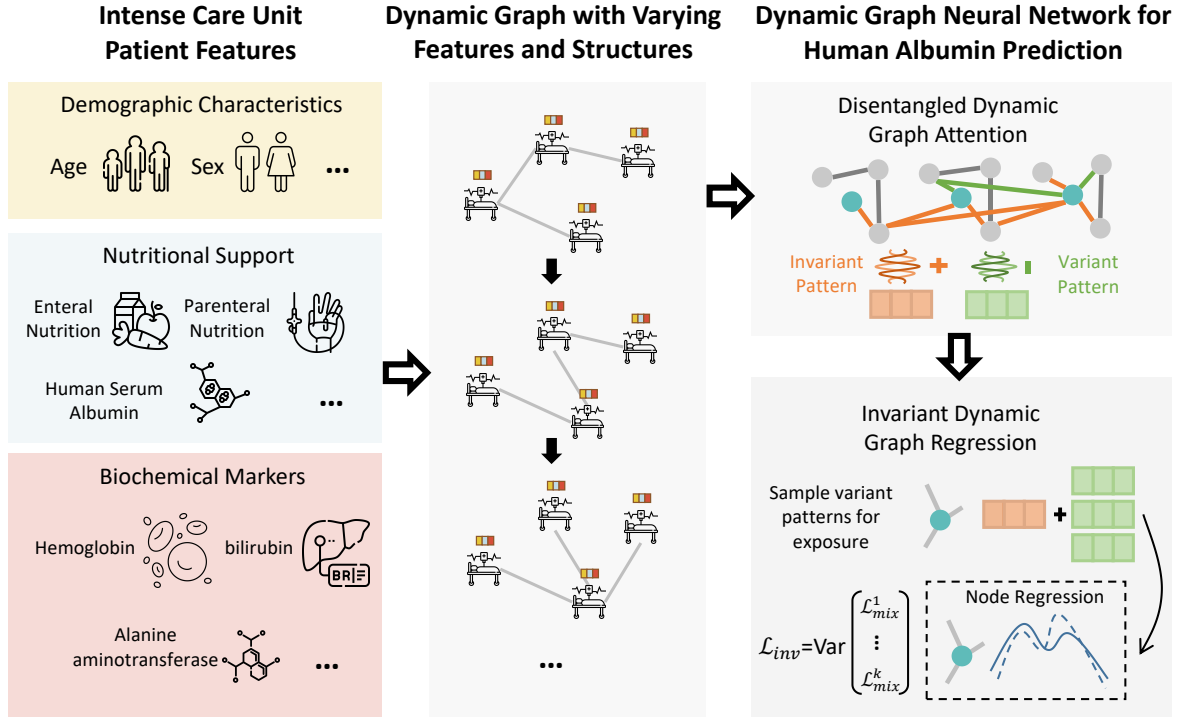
Intense Care Unit Patient Features

Demographic Characteristics

Age Sex ...

Nutritional Support

Enteral Nutrition

Parenteral Nutrition

Human Serum Albumin

...

Biochemical Markers

Hemoglobin

bilirubin

BR

Alanine aminotransferase

...

Dynamic Graph with Varying Features and Structures

...

Dynamic Graph Neural Network for Human Albumin Prediction

Disentangled Dynamic Graph Attention

Invariant Pattern

+

-

Variant Pattern

Invariant Dynamic Graph Regression

Sample variant patterns for exposure

+

Node Regression

$\mathcal{L}_{inv}$=Var $\begin{pmatrix} \mathcal{L}_{mix}^{1} \\ \vdots \\ \mathcal{L}_{mix}^{k} \end{pmatrix}$